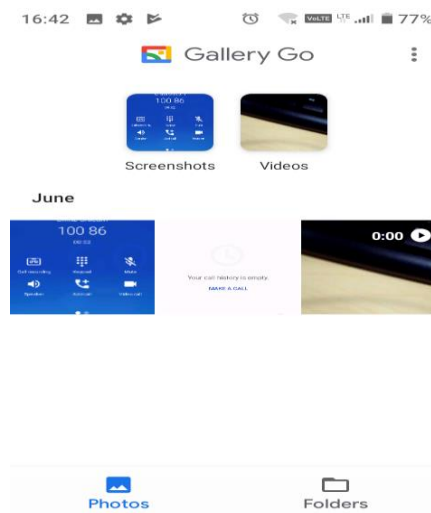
16:42 VoLTE LTE 77%

Gallery Go

100 86

Screenshots

Videos

June

100 86

00:02

Call recording Keypad Mute

Speaker Add call Video call

Your call history is empty.

MAKE A CALL

0:00

Photos

Folders